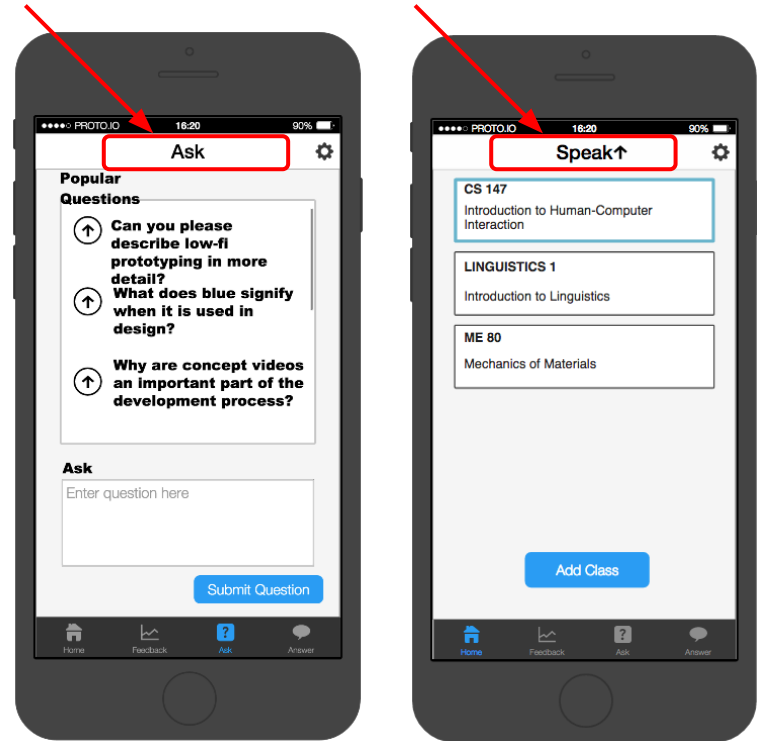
●●●●○ PROTO.IO 16:20 90%

Ask

Popular Questions

Can you please describe low-fi prototyping in more detail?

What does blue signify when it is used in design?

Why are concept videos an important part of the development process?

Ask

Enter question here

Submit Question

Home Feedback Ask Answer

●●●●○ PROTO.IO 16:20 90%

Speak↑

CS 147

Introduction to Human-Computer Interaction

LINGUISTICS 1

Introduction to Linguistics

ME 80

Mechanics of Materials

Add Class

Home Feedback Ask Answer